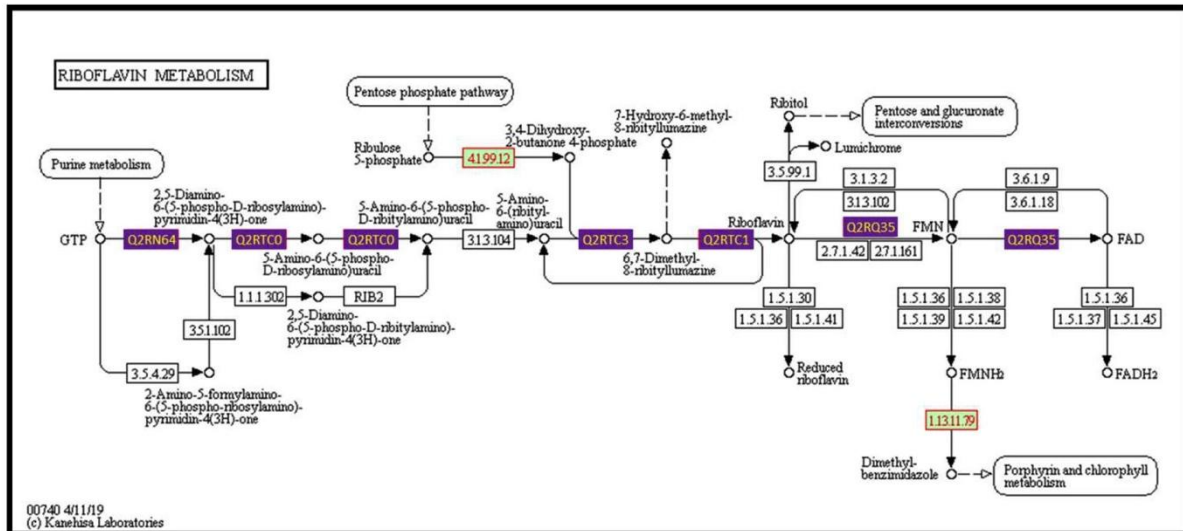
RIBOFLAVIN METABOLISM

Pentose phosphate pathway

Purine metabolism

Ribulose 5-phosphate

4.1.99.12

3,4-Dihydroxy-2-butanone 4-phosphate

7-Hydroxy-6-methyl-8-ribityllumazine

Ribitol

Pentose and glucuronate interconversions

Lumichrome

2,5-Diamino-6-(5-phospho-D-ribosylamino)-pyrimidin-4(3H)-one

5-Amino-6-(5-phospho-D-ribitylamino)uracil

5-Amino-6-(ribitylamino)uracil

GTP

Q2RN64

Q2RTC0

Q2RTC0

3.1.3.104

Q2RTC3

Q2RTC1

Riboflavin

3.5.99.1

3.1.3.2

3.1.3.102

Q2RQ35

FMN

3.6.1.9

3.6.1.18

Q2RQ35

FAD

5-Amino-6-(5-phospho-D-ribosylamino)uracil

6,7-Dimethyl-8-ribityllumazine

2.7.1.42

2.7.1.161

1.1.1.302

RIB2

1.5.1.30

1.5.1.36

1.5.1.41

1.5.1.36

1.5.1.38

1.5.1.39

1.5.1.42

1.5.1.36

1.5.1.37

1.5.1.45

3.5.1.102

2,5-Diamino-6-(5-phospho-D-ribitylamino)-pyrimidin-4(3H)-one

3.5.4.29

2-Amino-5-formylamino-6-(5-phospho-ribosylamino)-pyrimidin-4(3H)-one

Reduced riboflavin

FMNH2

FADH2

1.13.11.79

Dimethyl-benzimidazole

Porphyrin and chlorophyll metabolism

00740 4/11/19
(c) Kanehisa Laboratories